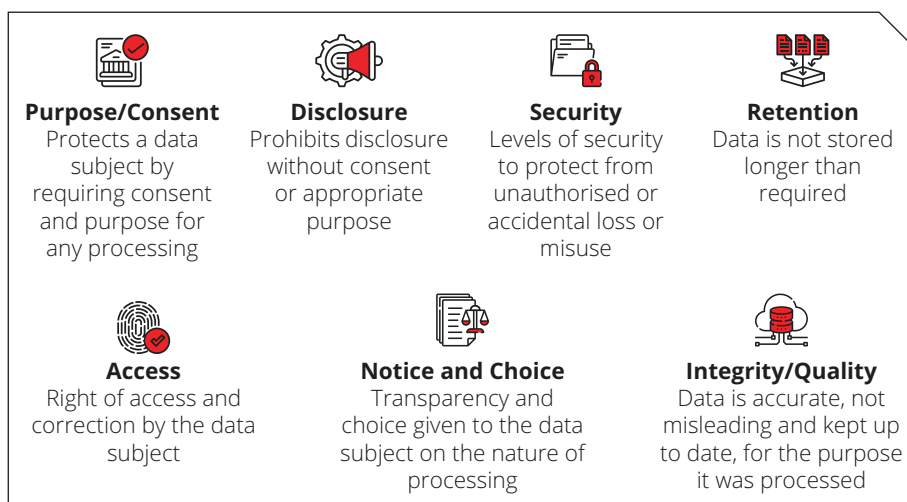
**Purpose/Consent**
Protects a data subject by requiring consent and purpose for any processing

**Disclosure**
Prohibits disclosure without consent or appropriate purpose

**Security**
Levels of security to protect from unauthorised or accidental loss or misuse

**Retention**
Data is not stored longer than required

**Access**
Right of access and correction by the data subject

**Notice and Choice**
Transparency and choice given to the data subject on the nature of processing

**Integrity/Quality**
Data is accurate, not misleading and kept up to date, for the purpose it was processed